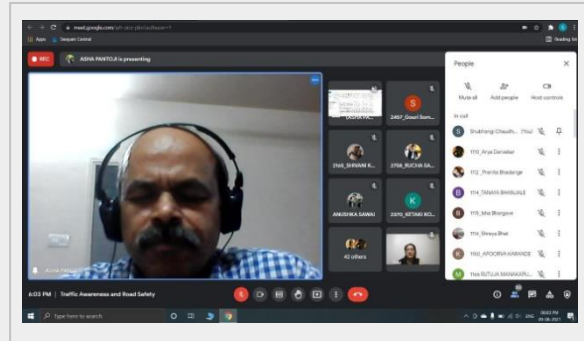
meet.google.com/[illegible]

Apps Sequent Central

Reading list

REC

ASHA PANTOJI is presenting

2457_Gouri Som...

2165_SHIVAM K...

2758_RUCHA SA...

ANUSHKA SAWAI

2370_KETAKI KO...

42 others

People

Mute all

Add people

Host controls

In call

Shubhangi Chaudh... (You)

1110_Arya Danekar

1112_Pranita Bhadange

1114_TANAYA BHANUASE

1115_Isha Bhargave

1116_Shreya Bhat

1160_APOORVA KARANDE

1164_RUTUJA MANAKAPU...

6:03 PM | Traffic Awareness and Road Safety

Type here to search

ENG 06:03 PM 09-08-2021